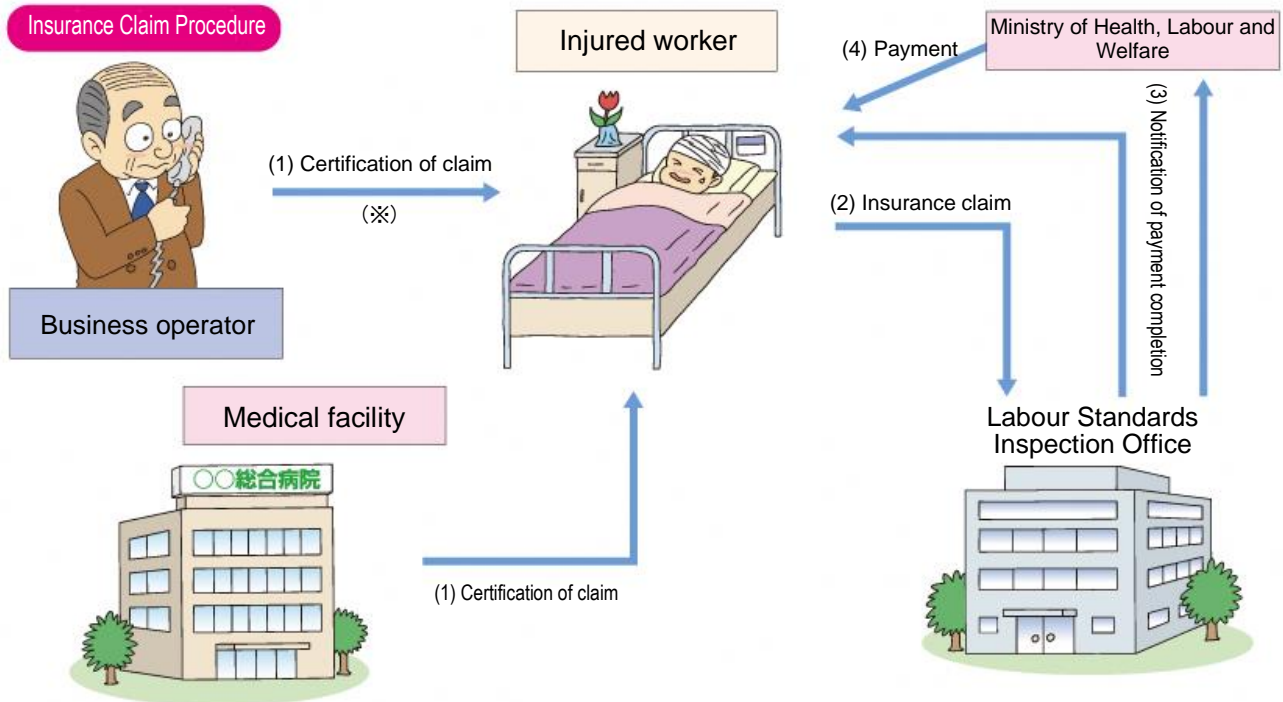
Insurance Claim Procedure

Injured worker

(4) Payment

Ministry of Health, Labour and Welfare

(3) Notification of payment completion

(1) Certification of claim

(※)

(2) Insurance claim

Business operator

Medical facility

Labour Standards Inspection Office

○○総合病院

(1) Certification of claim